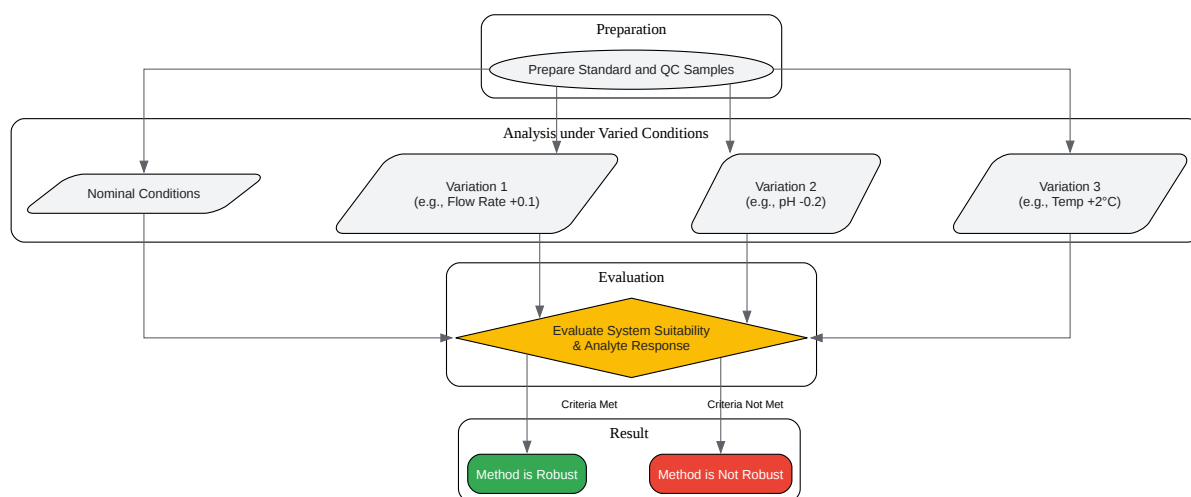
Preparation

Prepare Standard and QC Samples

Analysis under Varied Conditions

Nominal Conditions

Variation 1
(e.g., Flow Rate +0.1)

Variation 2
(e.g., pH -0.2)

Variation 3
(e.g., Temp +2°C)

Evaluation

Evaluate System Suitability
& Analyte Response

Criteria Met

Criteria Not Met

Result

Method is Robust

Method is Not Robust